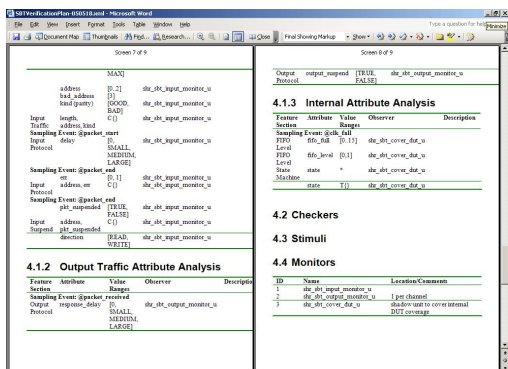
SBTVerificationPlan-050518.xml - Microsoft Word

File Edit View Insert Format Tools Table Window Help

Type a question for help

Minimize

Document Map Thumbnails Find... Research... Close Final Showing Markup Show

Screen 7 of 9

| | | MAX] | |
|---|---|---|---|
| | address | [0..2] | sbt_sbt_input_monitor_u |
| | bad_address | [3] | |
| | kind (parity) | [GOOD, BAD] | sbt_sbt_input_monitor_u |
| Input Traffic | length, address, kind | C() | sbt_sbt_input_monitor_u |
| **Sampling Event: @packet_start** | | | |
| Input Protocol | delay | [0, SMALL, MEDIUM, LARGE] | sbt_sbt_input_monitor_u |
| **Sampling Event: @packet_end** | | | |
| | err | [0, 1] | sbt_sbt_input_monitor_u |
| Input Protocol | address, err | C() | sbt_sbt_input_monitor_u |
| **Sampling Event: @packet_end** | | | |
| | pkt_suspended | [TRUE, FALSE] | sbt_sbt_input_monitor_u |
| Input Suspend | address, pkt_suspended | C() | sbt_sbt_input_monitor_u |
| | direction | [READ, WRITE] | sbt_sbt_input_monitor_u |

4.1.2 Output Traffic Attribute Analysis

| Feature Section | Attribute | Value Ranges | Observer | Descriptio |
|---|---|---|---|---|
| **Sampling Event: @packet_received** | | | | |
| Output Protocol | response_delay | [0, SMALL, MEDIUM, LARGE] | sbt_sbt_output_monitor_u | |

Screen 8 of 9

| Output Protocol | output_suspend | [TRUE, FALSE] | sbt_sbt_output_monitor_u |
|---|---|---|---|

4.1.3 Internal Attribute Analysis

| Feature Section | Attribute | Value Ranges | Observer | Description |
|---|---|---|---|---|
| **Sampling Event: @clk_fall** | | | | |
| FIFO Level | fifo_full | [0..15] | sbt_sbt_cover_dut_u | |
| FIFO Level | fifo_level | [0,1] | sbt_sbt_cover_dut_u | |
| State Machine | state | * | sbt_sbt_cover_dut_u | |
| | state | T() | sbt_sbt_cover_dut_u | |

4.2 Checkers

4.3 Stimuli

4.4 Monitors

| ID | Name | Location/Comments |
|---|---|---|
| 1 | sbt_sbt_input_monitor_u | |
| 2 | sbt_sbt_output_monitor_u | 1 per channel |
| 3 | sbt_sbt_cover_dut_u | shadow unit to cover internal DUT coverage |